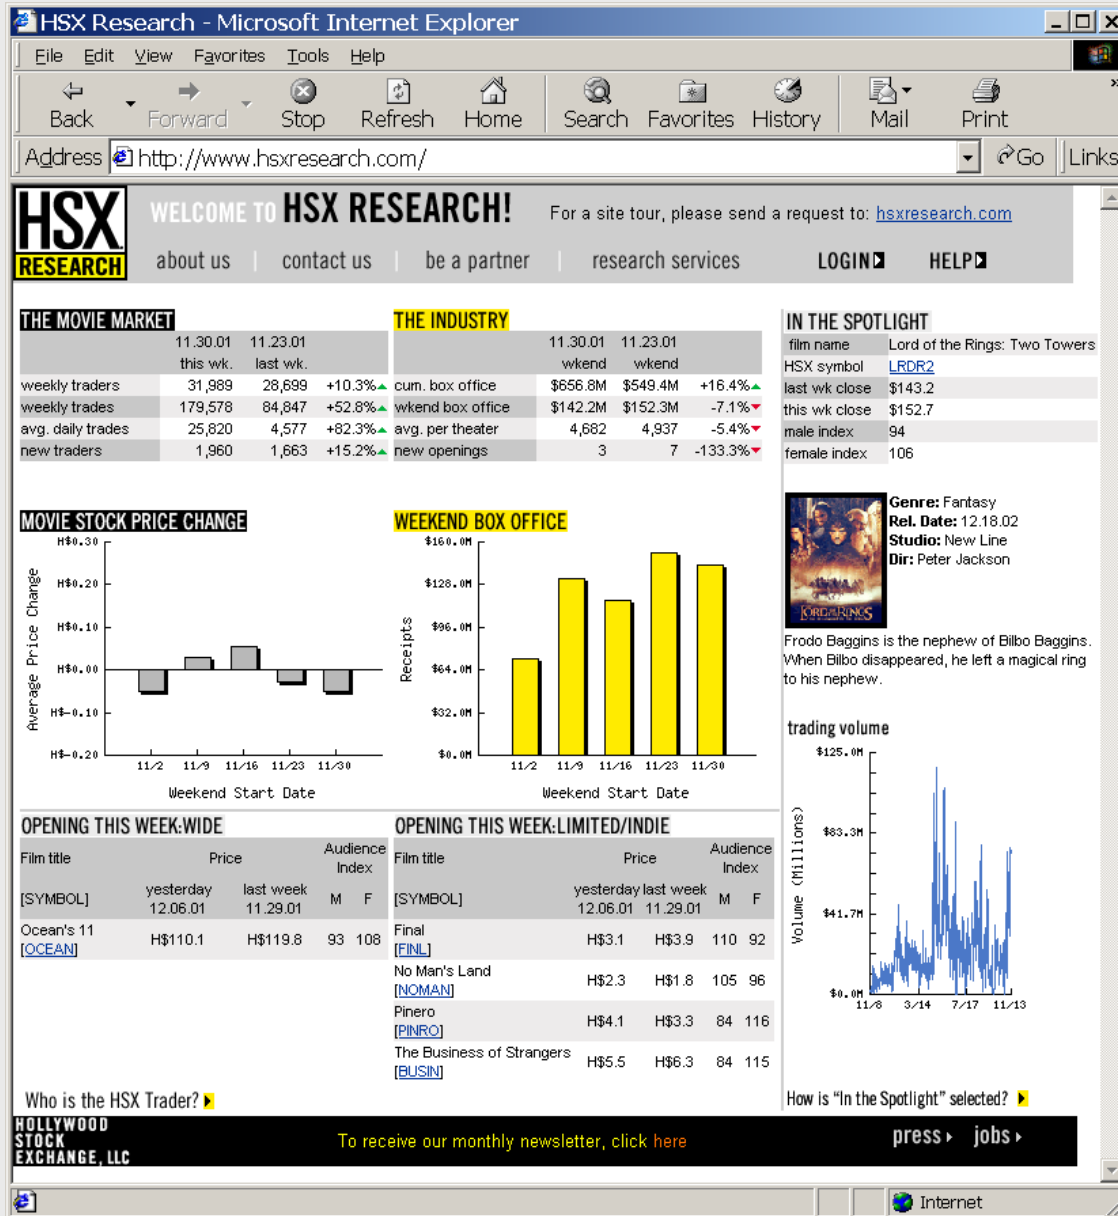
HSX Research - Microsoft Internet Explorer

File Edit View Favorites Tools Help

Back Forward Stop Refresh Home Search Favorites History Mail Print

Address http://www.hsxresearch.com/ Go Links

HSX RESEARCH

WELCOME TO HSX RESEARCH! For a site tour, please send a request to: hsxresearch.com

about us | contact us | be a partner | research services LOGIN HELP

THE MOVIE MARKET

| | 11.30.01 this wk. | 11.23.01 last wk. | |
|---|---|---|---|
| weekly traders | 31,989 | 28,699 | +10.3% |
| weekly trades | 179,578 | 84,847 | +52.8% |
| avg. daily trades | 25,820 | 4,577 | +82.3% |
| new traders | 1,960 | 1,663 | +15.2% |

THE INDUSTRY

| | 11.30.01 wkend | 11.23.01 wkend | |
|---|---|---|---|
| cum. box office | $656.8M | $549.4M | +16.4% |
| wkend box office | $142.2M | $152.3M | -7.1% |
| avg. per theater | 4,682 | 4,937 | -5.4% |
| new openings | 3 | 7 | -133.3% |

IN THE SPOTLIGHT

| | |
|---|---|
| film name | Lord of the Rings: Two Towers |
| HSX symbol | LRDR2 |
| last wk close | $143.2 |
| this wk close | $152.7 |
| male index | 94 |
| female index | 106 |

Genre: Fantasy
Rel. Date: 12.18.02
Studio: New Line
Dir: Peter Jackson

Frodo Baggins is the nephew of Bilbo Baggins. When Bilbo disappeared, he left a magical ring to his nephew.

MOVIE STOCK PRICE CHANGE

H$0.30 H$0.20 H$0.10 H$0.00 H$-0.10 H$-0.20
Average Price Change
11/2 11/9 11/16 11/23 11/30
Weekend Start Date

WEEKEND BOX OFFICE

$160.0M $128.0M $96.0M $64.0M $32.0M $0.0M
Receipts
11/2 11/9 11/16 11/23 11/30
Weekend Start Date

trading volume

$125.0M $83.3M $41.7M $0.0M
Volume (Millions)
11/8 3/14 7/17 11/13

OPENING THIS WEEK:WIDE

| Film title [SYMBOL] | Price yesterday 12.06.01 | last week 11.29.01 | Audience Index M | F |
|---|---|---|---|---|
| Ocean's 11 [OCEAN] | H$110.1 | H$119.8 | 93 | 108 |

OPENING THIS WEEK:LIMITED/INDIE

| Film title [SYMBOL] | Price yesterday 12.06.01 | last week 11.29.01 | Audience Index M | F |
|---|---|---|---|---|
| Final [FINL] | H$3.1 | H$3.9 | 110 | 92 |
| No Man's Land [NOMAN] | H$2.3 | H$1.8 | 105 | 96 |
| Pinero [PINRO] | H$4.1 | H$3.3 | 84 | 116 |
| The Business of Strangers [BUSIN] | H$5.5 | H$6.3 | 84 | 115 |

Who is the HSX Trader?

How is "In the Spotlight" selected?

HOLLYWOOD STOCK EXCHANGE, LLC

To receive our monthly newsletter, click here

press jobs

Internet